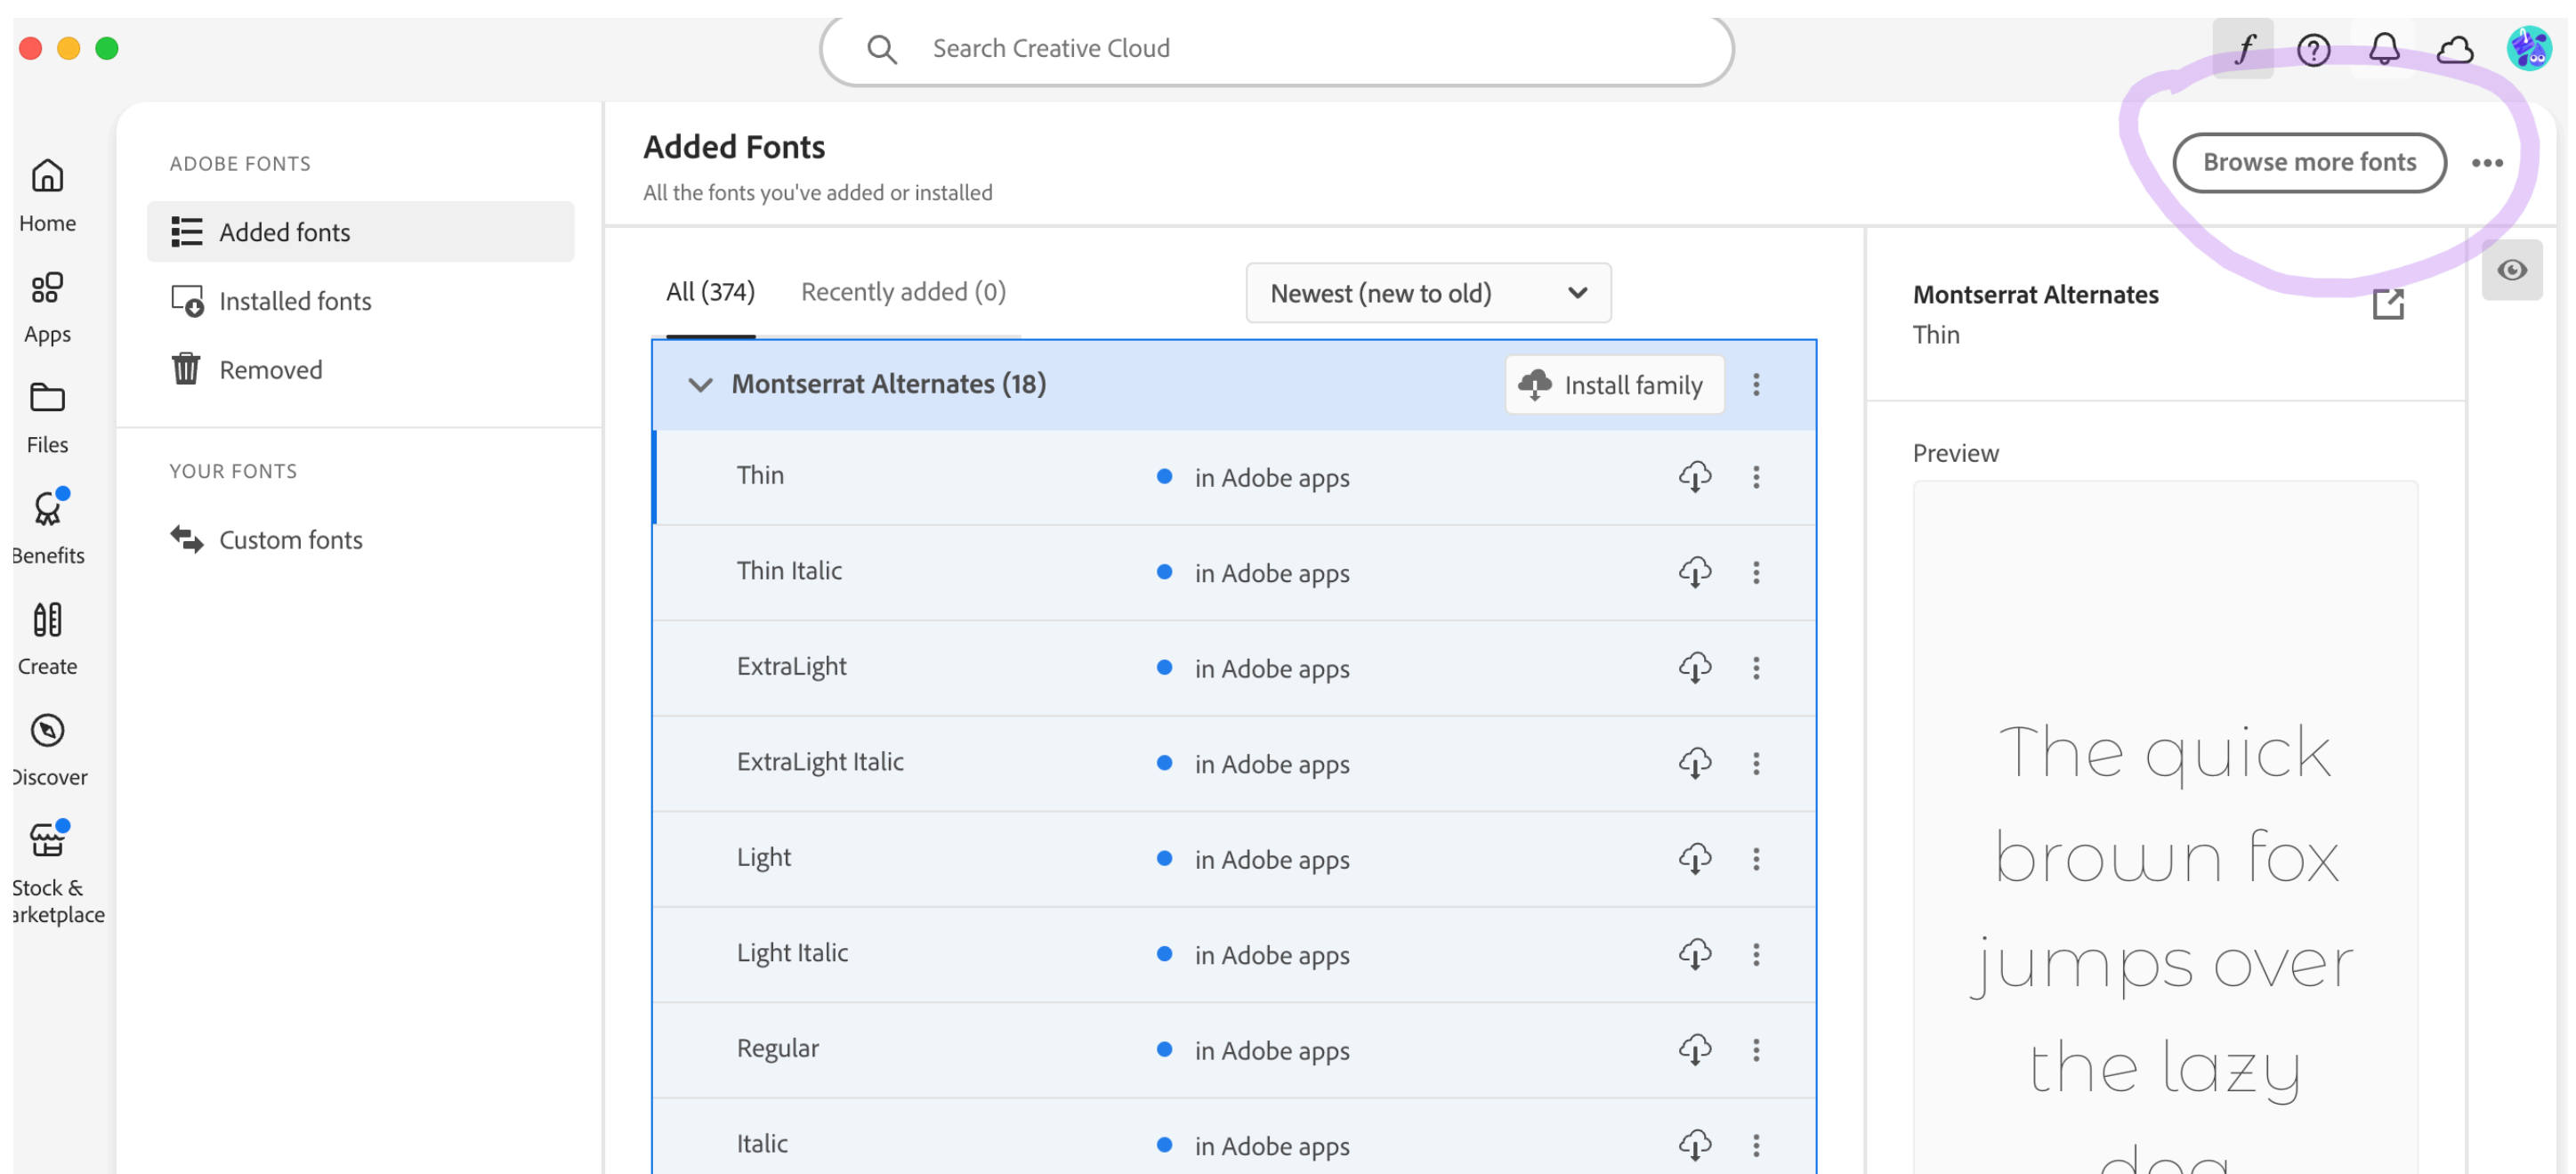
Search Creative Cloud

Home
Apps
Files
Benefits
Create
Discover
Stock & arketplace

ADOBE FONTS
Added fonts
Installed fonts
Removed

YOUR FONTS
Custom fonts

Added Fonts
All the fonts you've added or installed

Browse more fonts

All (374)
Recently added (0)
Newest (new to old)

Montserrat Alternates (18)
Install family

| | | |
|---|---|---|
| Thin | in Adobe apps | |
| Thin Italic | in Adobe apps | |
| ExtraLight | in Adobe apps | |
| ExtraLight Italic | in Adobe apps | |
| Light | in Adobe apps | |
| Light Italic | in Adobe apps | |
| Regular | in Adobe apps | |
| Italic | in Adobe apps | |

Montserrat Alternates
Thin

Preview

The quick brown fox jumps over the lazy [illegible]